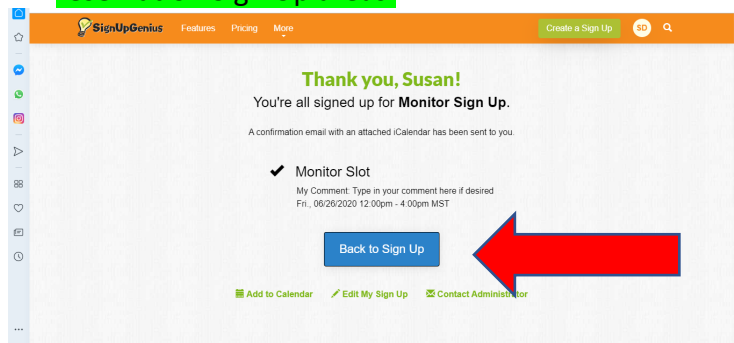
SignUpGenius Features Pricing More

Create a Sign Up SD

Thank you, Susan!

You're all signed up for **Monitor Sign Up**.

A confirmation email with an attached iCalendar has been sent to you.

✔ Monitor Slot

My Comment: Type in your comment here if desired

Fri., 06/26/2020 12:00pm - 4:00pm MST

Back to Sign Up

Add to Calendar Edit My Sign Up Contact Administrator

...